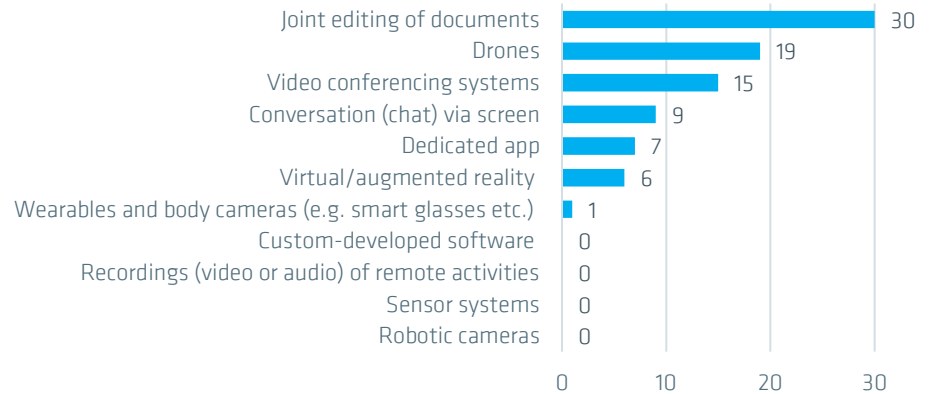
| | |
|---|---|
| Joint editing of documents | 30 |
| Drones | 19 |
| Video conferencing systems | 15 |
| Conversation (chat) via screen | 9 |
| Dedicated app | 7 |
| Virtual/augmented reality | 6 |
| Wearables and body cameras (e.g. smart glasses etc.) | 1 |
| Custom-developed software | 0 |
| Recordings (video or audio) of remote activities | 0 |
| Sensor systems | 0 |
| Robotic cameras | 0 |

0 10 20 30